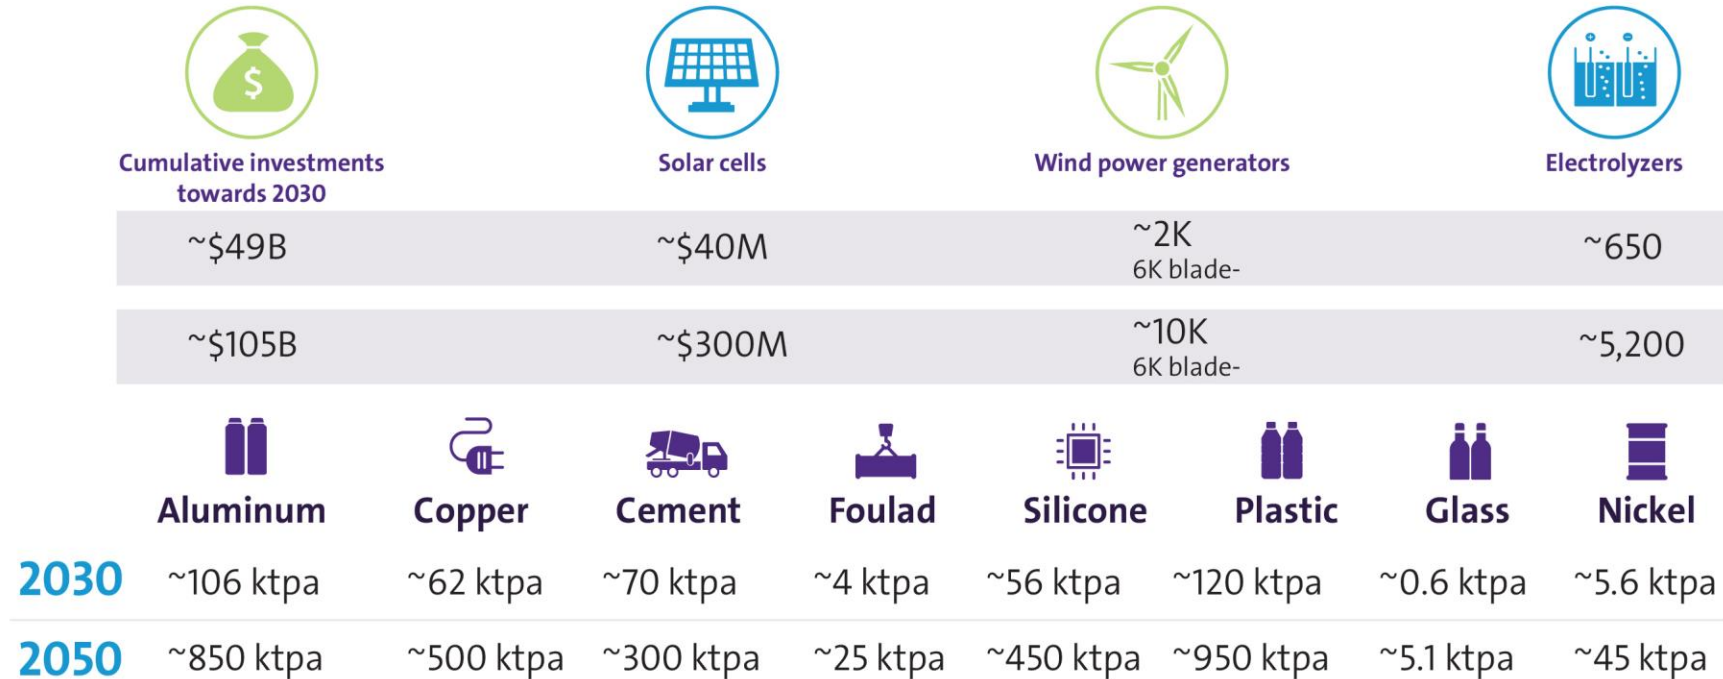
| Cumulative investments towards 2030 | Solar cells | Wind power generators | Electrolyzers |
|---|---|---|---|
| ~\$49B | ~\$40M | ~2K 6K blade- | ~650 |
| ~\$105B | ~\$300M | ~10K 6K blade- | ~5,200 |

| | Aluminum | Copper | Cement | Foulad | Silicone | Plastic | Glass | Nickel |
|---|---|---|---|---|---|---|---|---|
| 2030 | ~106 ktpa | ~62 ktpa | ~70 ktpa | ~4 ktpa | ~56 ktpa | ~120 ktpa | ~0.6 ktpa | ~5.6 ktpa |
| 2050 | ~850 ktpa | ~500 ktpa | ~300 ktpa | ~25 ktpa | ~450 ktpa | ~950 ktpa | ~5.1 ktpa | ~45 ktpa |